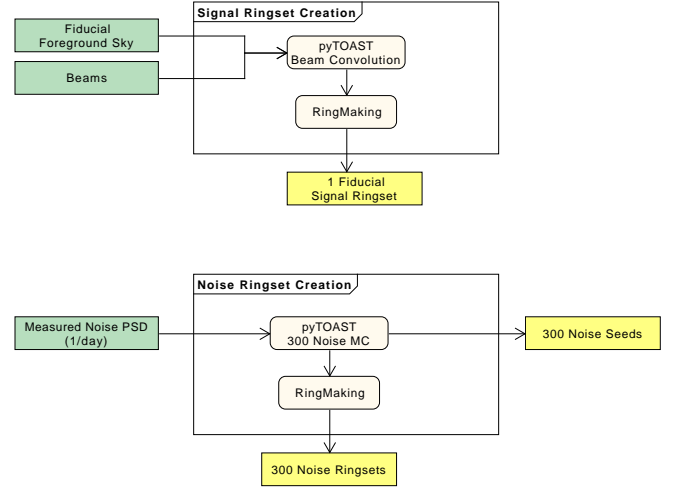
Signal Ringset Creation

Fiducial Foreground Sky

Beams

pyTOAST Beam Convolution

RingMaking

1 Fiducial Signal Ringset

Noise Ringset Creation

Measured Noise PSD (1/day)

pyTOAST 300 Noise MC

300 Noise Seeds

RingMaking

300 Noise Ringsets